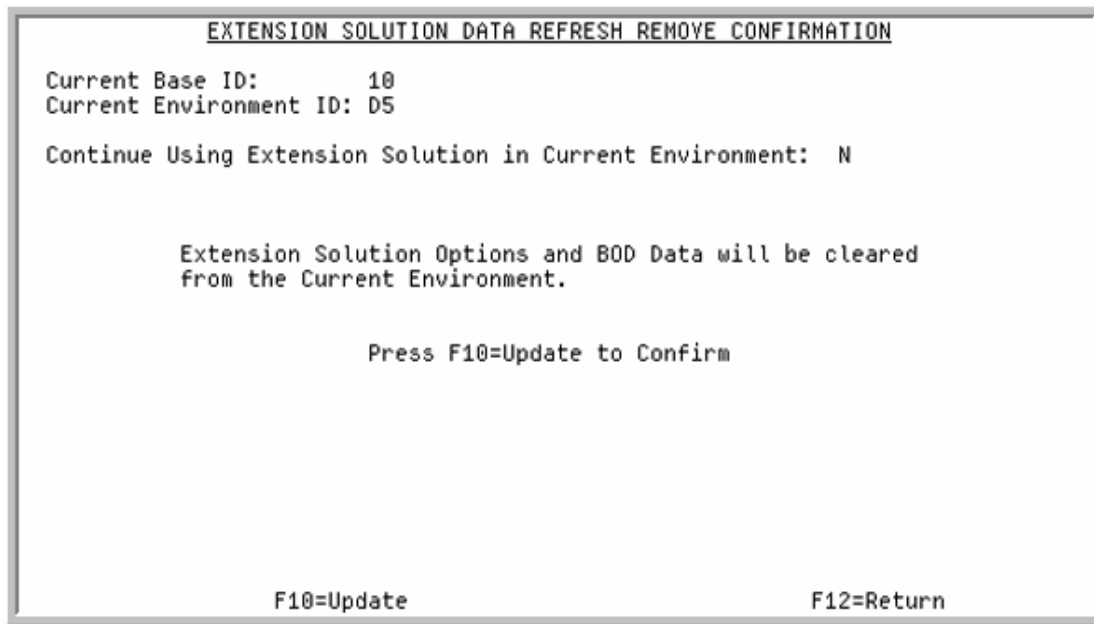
EXTENSION SOLUTION DATA REFRESH REMOVE CONFIRMATION

Current Base ID: 10
Current Environment ID: D5

Continue Using Extension Solution in Current Environment: N

Extension Solution Options and BOD Data will be cleared from the Current Environment.

Press F10=Update to Confirm

F10=Update F12=Return